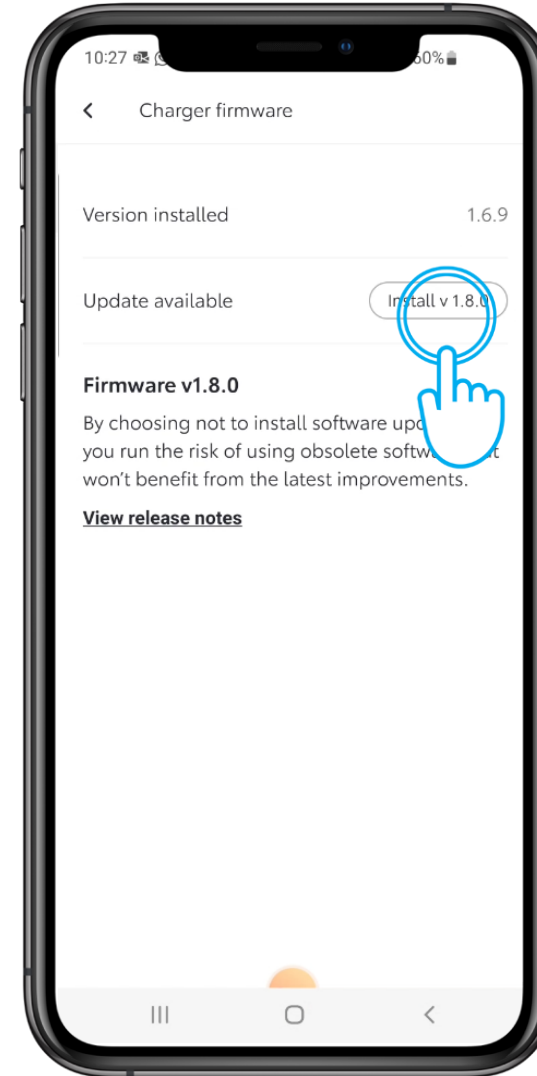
10:27

60%

Charger firmware

Version installed 1.6.9

Update available Install v 1.8.0

Firmware v1.8.0

By choosing not to install software upd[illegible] you run the risk of using obsolete softw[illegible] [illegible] won't benefit from the latest improvements.

View release notes